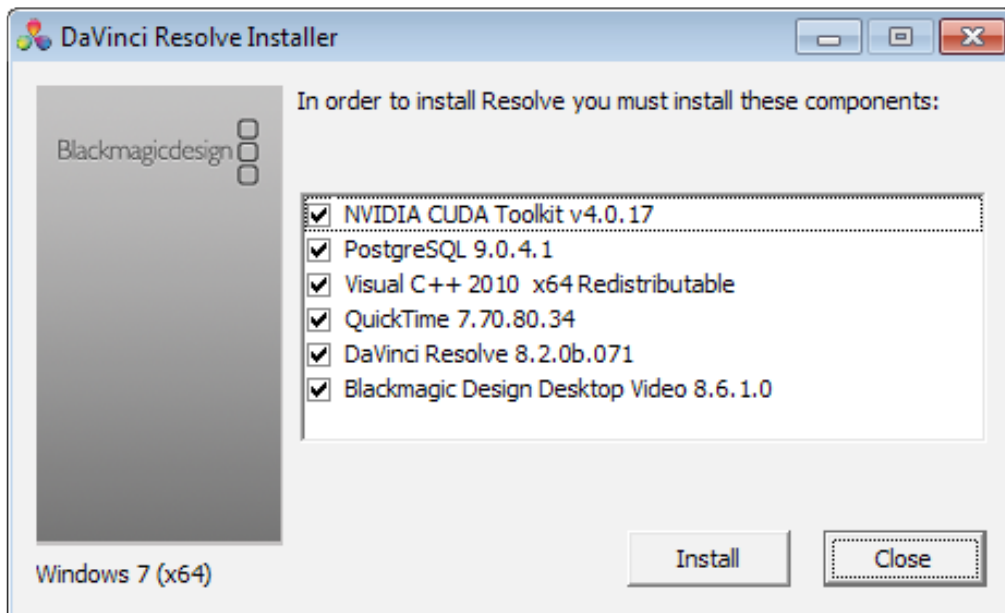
DaVinci Resolve Installer

Blackmagicdesign

In order to install Resolve you must install these components:

NVIDIA CUDA Toolkit v4.0.17
PostgreSQL 9.0.4.1
Visual C++ 2010 x64 Redistributable
QuickTime 7.70.80.34
DaVinci Resolve 8.2.0b.071
Blackmagic Design Desktop Video 8.6.1.0

Windows 7 (x64)

Install

Close